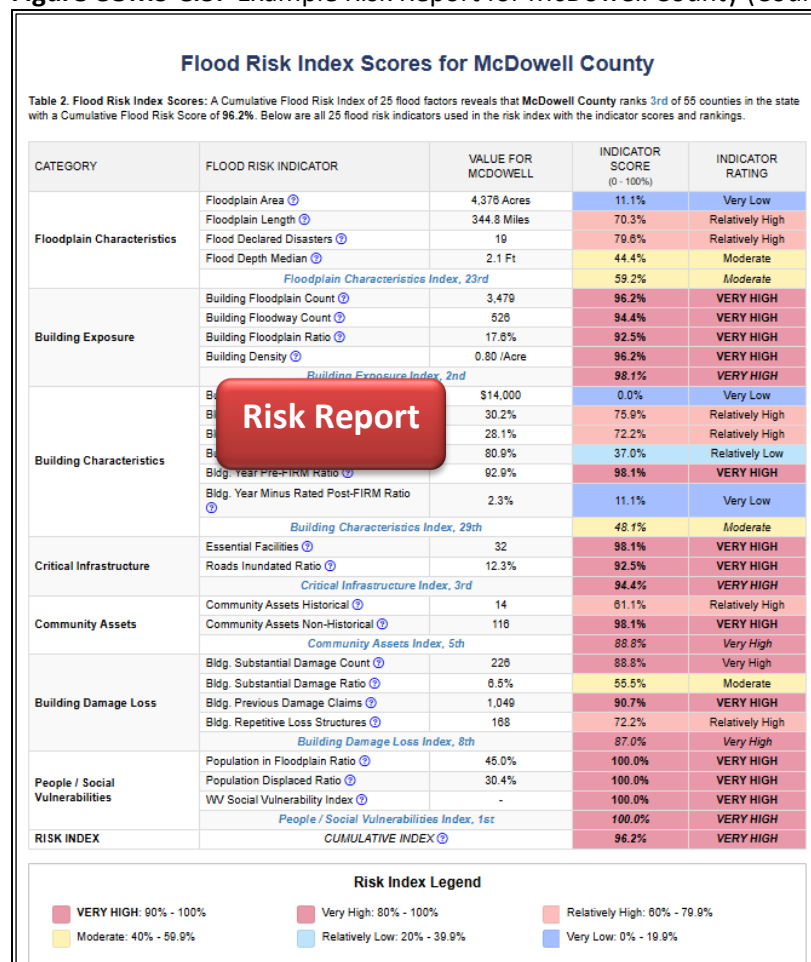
Figure 30WS-G8: Example Risk Report for McDowell County) (Sou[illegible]

Flood Risk Index Scores for McDowell County

**Table 2. Flood Risk Index Scores:** A Cumulative Flood Risk Index of 25 flood factors reveals that **McDowell County** ranks 3rd of 55 counties in the state with a Cumulative Flood Risk Score of **96.2%**. Below are all 25 flood risk indicators used in the risk index with the indicator scores and rankings.

| CATEGORY | FLOOD RISK INDICATOR | VALUE FOR MCDOWELL | INDICATOR SCORE (0 - 100%) | INDICATOR RATING |
|---|---|---|---|---|
| Floodplain Characteristics | Floodplain Area | 4,376 Acres | 11.1% | Very Low |
| | Floodplain Length | 344.8 Miles | 70.3% | Relatively High |
| | Flood Declared Disasters | 19 | 79.6% | Relatively High |
| | Flood Depth Median | 2.1 Ft | 44.4% | Moderate |
| | Floodplain Characteristics Index, 23rd | | 59.2% | Moderate |
| Building Exposure | Building Floodplain Count | 3,479 | 96.2% | VERY HIGH |
| | Building Floodway Count | 526 | 94.4% | VERY HIGH |
| | Building Floodplain Ratio | 17.6% | 92.5% | VERY HIGH |
| | Building Density | 0.80 /Acre | 96.2% | VERY HIGH |
| | Building Exposure Index, 2nd | | 98.1% | VERY HIGH |
| Building Characteristics | B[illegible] | $14,000 | 0.0% | Very Low |
| | B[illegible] | 30.2% | 75.9% | Relatively High |
| | B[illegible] | 28.1% | 72.2% | Relatively High |
| | B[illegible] | 80.9% | 37.0% | Relatively Low |
| | Bldg. Year Pre-FIRM Ratio | 92.9% | 98.1% | VERY HIGH |
| | Bldg. Year Minus Rated Post-FIRM Ratio | 2.3% | 11.1% | Very Low |
| | Building Characteristics Index, 29th | | 48.1% | Moderate |
| Critical Infrastructure | Essential Facilities | 32 | 98.1% | VERY HIGH |
| | Roads Inundated Ratio | 12.3% | 92.5% | VERY HIGH |
| | Critical Infrastructure Index, 3rd | | 94.4% | VERY HIGH |
| Community Assets | Community Assets Historical | 14 | 61.1% | Relatively High |
| | Community Assets Non-Historical | 116 | 98.1% | VERY HIGH |
| | Community Assets Index, 5th | | 88.8% | Very High |
| Building Damage Loss | Bldg. Substantial Damage Count | 226 | 88.8% | Very High |
| | Bldg. Substantial Damage Ratio | 6.5% | 55.5% | Moderate |
| | Bldg. Previous Damage Claims | 1,049 | 90.7% | VERY HIGH |
| | Bldg. Repetitive Loss Structures | 168 | 72.2% | Relatively High |
| | Building Damage Loss Index, 8th | | 87.0% | Very High |
| People / Social Vulnerabilities | Population in Floodplain Ratio | 45.0% | 100.0% | VERY HIGH |
| | Population Displaced Ratio | 30.4% | 100.0% | VERY HIGH |
| | WV Social Vulnerability Index | - | 100.0% | VERY HIGH |
| | People / Social Vulnerabilities Index, 1st | | 100.0% | VERY HIGH |
| RISK INDEX | CUMULATIVE INDEX | | 96.2% | VERY HIGH |

Risk Report

Risk Index Legend
VERY HIGH: 90% - 100%
Very High: 80% - 100%
Relatively High: 60% - 79.9%
Moderate: 40% - 59.9%
Relatively Low: 20% - 39.9%
Very Low: 0% - 19.9%